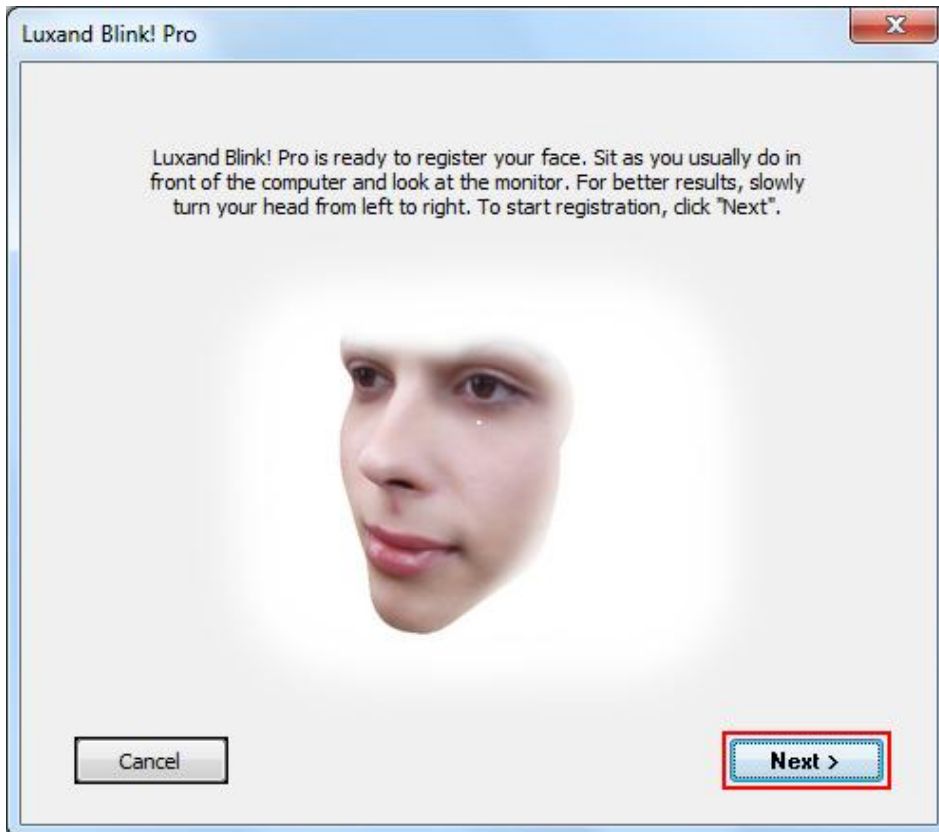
Luxand Blink! Pro

Luxand Blink! Pro is ready to register your face. Sit as you usually do in front of the computer and look at the monitor. For better results, slowly turn your head from left to right. To start registration, click "Next".

Cancel

Next >